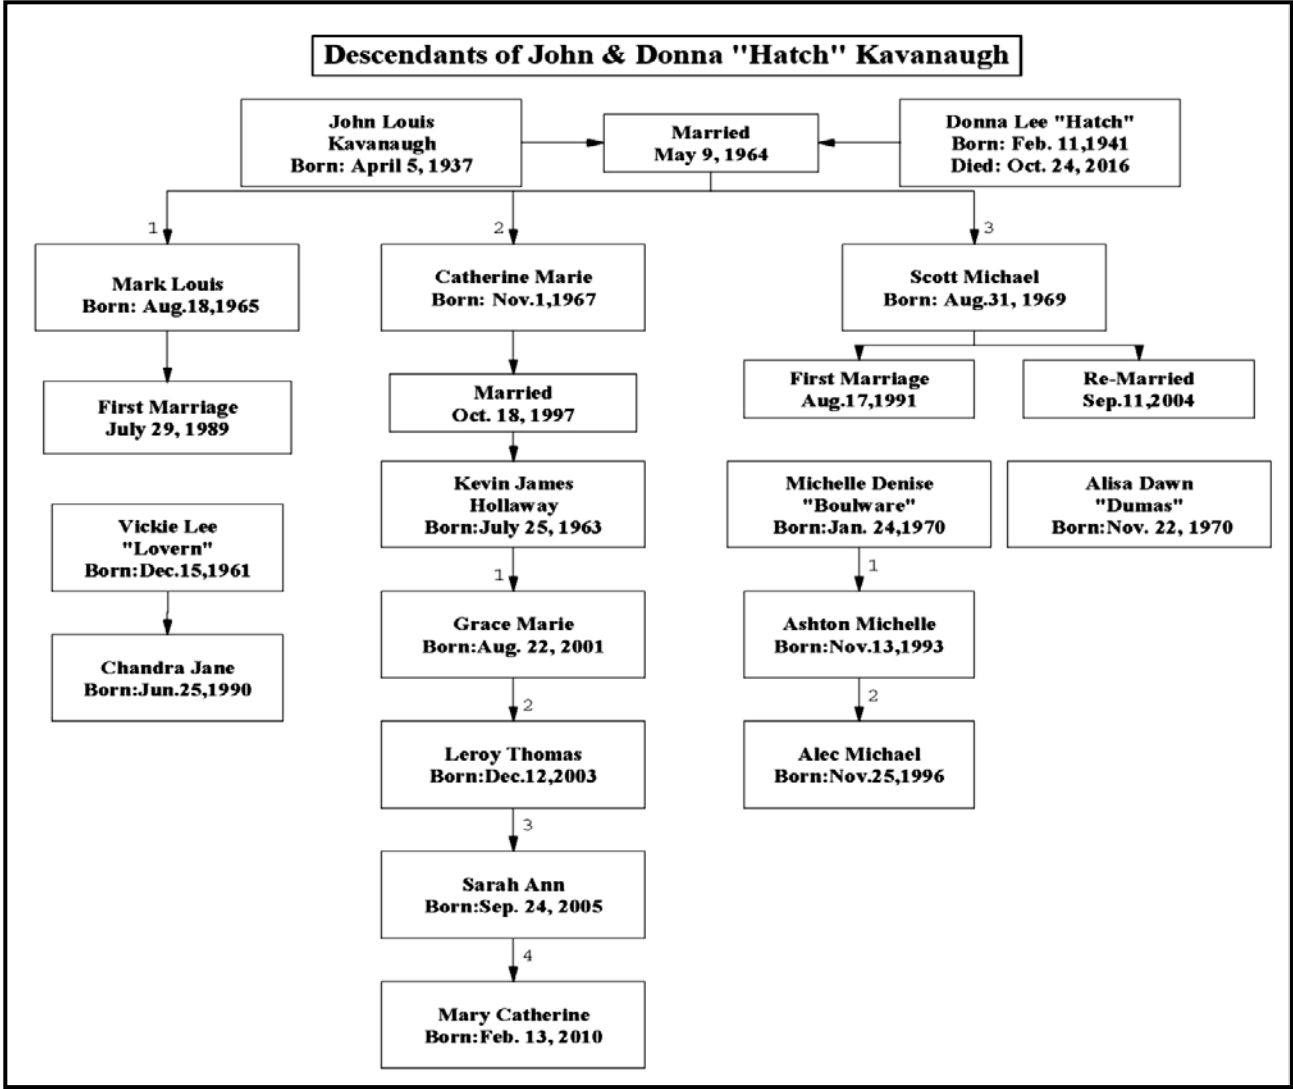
Descendants of John & Donna "Hatch" Kavanaugh

John Louis Kavanaugh
Born: April 5, 1937

Married
May 9, 1964

Donna Lee "Hatch"
Born: Feb. 11,1941
Died: Oct. 24, 2016

1

Mark Louis
Born: Aug.18,1965

First Marriage
July 29, 1989

Vickie Lee
"Lovern"
Born:Dec.15,1961

Chandra Jane
Born:Jun.25,1990

2

Catherine Marie
Born: Nov.1,1967

Married
Oct. 18, 1997

Kevin James
Hollaway
Born:July 25, 1963

1

Grace Marie
Born:Aug. 22, 2001

2

Leroy Thomas
Born:Dec.12,2003

3

Sarah Ann
Born:Sep. 24, 2005

4

Mary Catherine
Born:Feb. 13, 2010

3

Scott Michael
Born: Aug.31, 1969

First Marriage
Aug.17,1991

Re-Married
Sep.11,2004

Michelle Denise
"Boulware"
Born:Jan. 24,1970

Alisa Dawn
"Dumas"
Born:Nov. 22, 1970

1

Ashton Michelle
Born:Nov.13,1993

2

Alec Michael
Born:Nov.25,1996